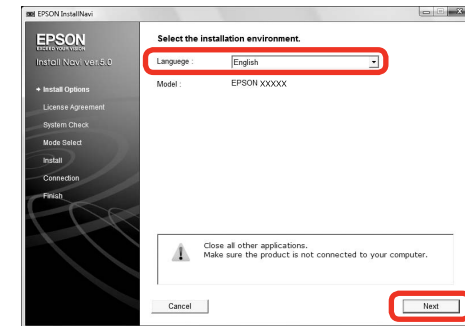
EPSON InstallNavi

EPSON
EXCEED YOUR VISION
Install Navi ver.5.0

Install Options
License Agreement
System Check
Mode Select
Install
Connection
Finish

Select the installation environment.

Languege : English

Model : EPSON XXXXX

Close all other applications.
Make sure the product is not connected to your computer.

Cancel

Next